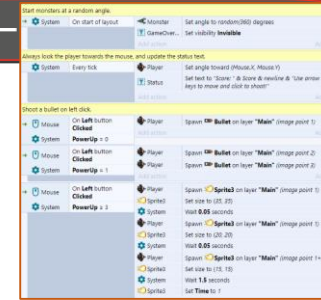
Start monsters at a random angle.

System On start of layout | Monster Set angle to random(360) degrees
GameOver... Set visibility Invisible
Add action

Always look the player towards the mouse, and update the status text.

System Every tick | Player Set angle toward (Mouse.X, Mouse.Y)
Status Set text to "Score: " & Score & newline & "Use arrow keys to move and click to shoot!"
Add action

Shoot a bullet on left click.

Mouse On Left button Clicked
System PowerUp = 0 | Player Spawn Bullet on layer "Main" (image point 1)

Mouse On Left button Clicked
System PowerUp = 1 | Player Spawn Bullet on layer "Main" (image point 2)
Player Spawn Bullet on layer "Main" (image point 3)

Mouse On Left button Clicked
System PowerUp ≥ 3 | Player Spawn Sprite3 on layer "Main" (image point 1)
Sprite3 Set size to (25, 25)
System Wait 0.05 seconds
Player Spawn Sprite3 on layer "Main" (image point 1)
Sprite3 Set size to (20, 20)
System Wait 0.05 seconds
Player Spawn Sprite3 on layer "Main" (image point 1)
Sprite3 Set size to (15, 15)
System Wait 1.5 seconds
Sprite3 Set Time to 1